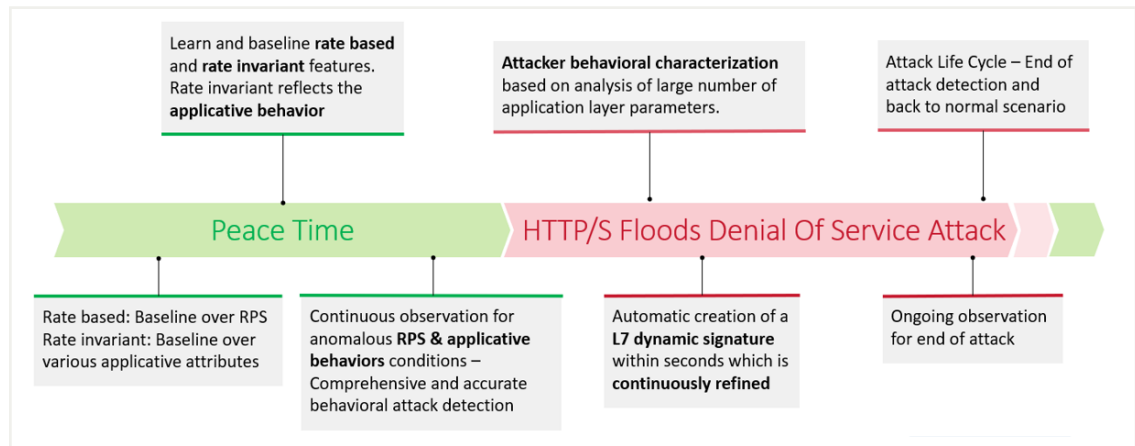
Learn and baseline **rate based** and **rate invariant** features. Rate invariant reflects the **applicative behavior**

**Attacker behavioral characterization** based on analysis of large number of application layer parameters.

Attack Life Cycle – End of attack detection and back to normal scenario

Peace Time

HTTP/S Floods Denial Of Service Attack

Rate based: Baseline over RPS
Rate invariant: Baseline over various applicative attributes

Continuous observation for anomalous **RPS & applicative behaviors** conditions – Comprehensive and accurate behavioral attack detection

Automatic creation of a **L7 dynamic signature** within seconds which is **continuously refined**

Ongoing observation for end of attack